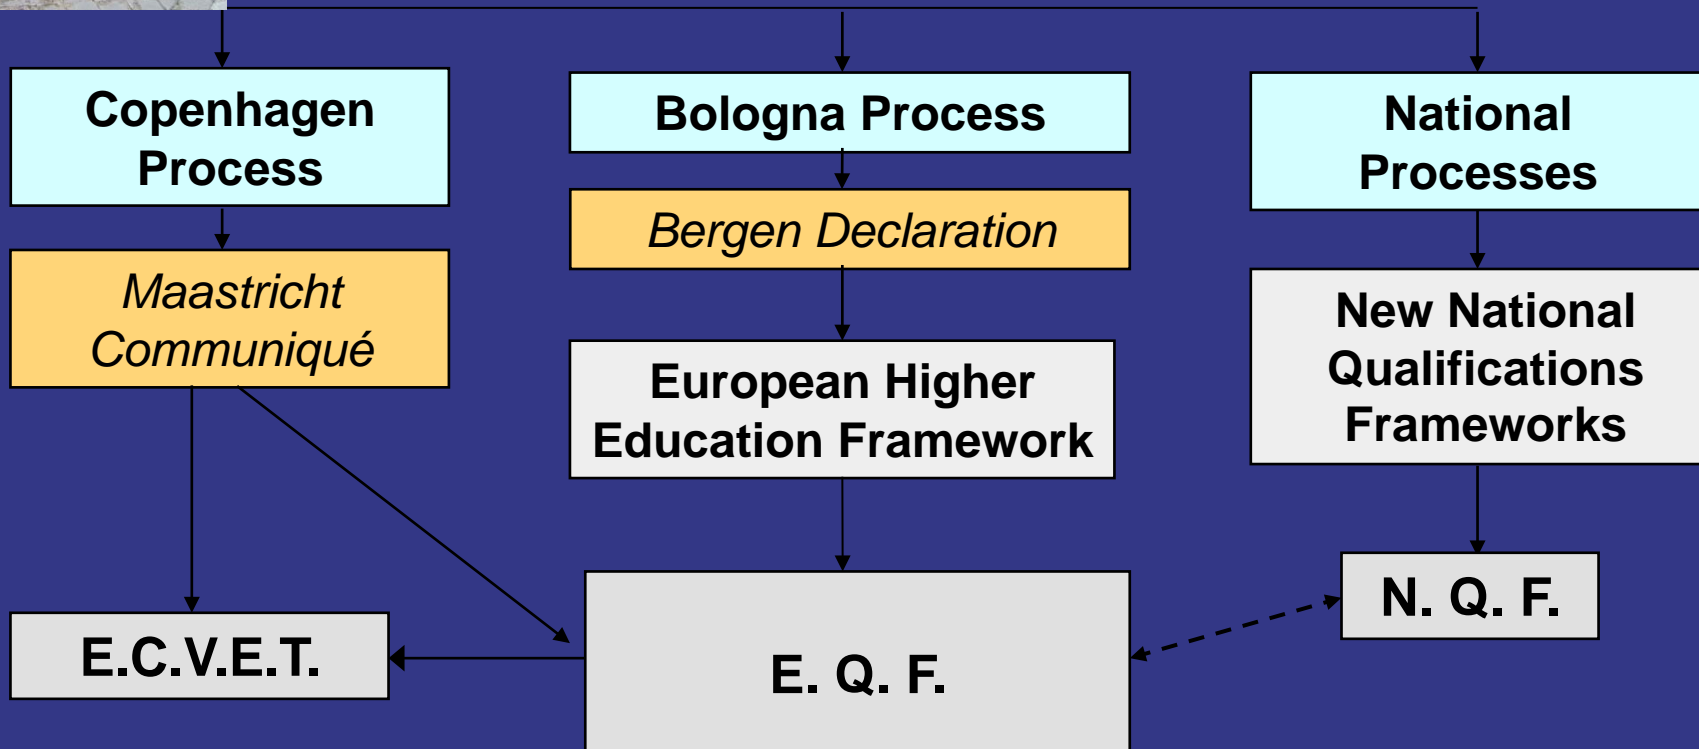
Copenhagen Process

Bologna Process

National Processes

Maastricht Communiqué

Bergen Declaration

European Higher Education Framework

New National Qualifications Frameworks

N. Q. F.

E.C.V.E.T.

E. Q. F.